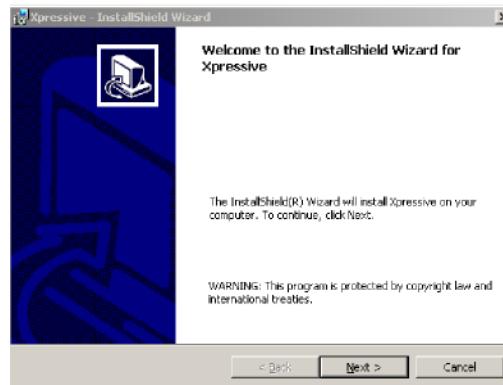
Xpressive - InstallShield Wizard

Welcome to the InstallShield Wizard for Xpressive

The InstallShield(R) Wizard will install Xpressive on your computer. To continue, click Next.

WARNING: This program is protected by copyright law and international treaties.

< Back

Next >

Cancel